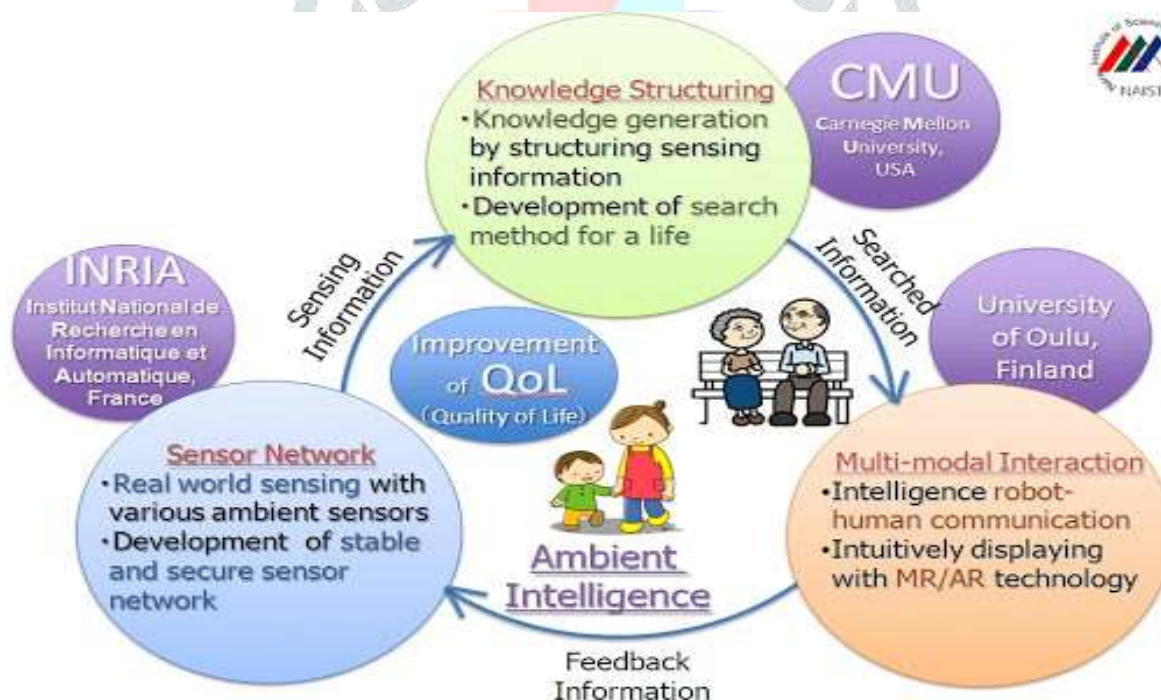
Knowledge Structuring
・Knowledge generation by structuring sensing information
・Development of search method for a life

CMU
Carnegie Mellon University, USA

NAIST

INRIA
Institut National de Recherche en Informatique et Automatique, France

Sensing Information

Searched Information

University of Oulu, Finland

Improvement of QoL (Quality of Life)

Sensor Network
・Real world sensing with various ambient sensors
・Development of stable and secure sensor network

Ambient Intelligence

Multi-modal Interaction
・Intelligence robot-human communication
・Intuitively displaying with MR/AR technology

Feedback Information